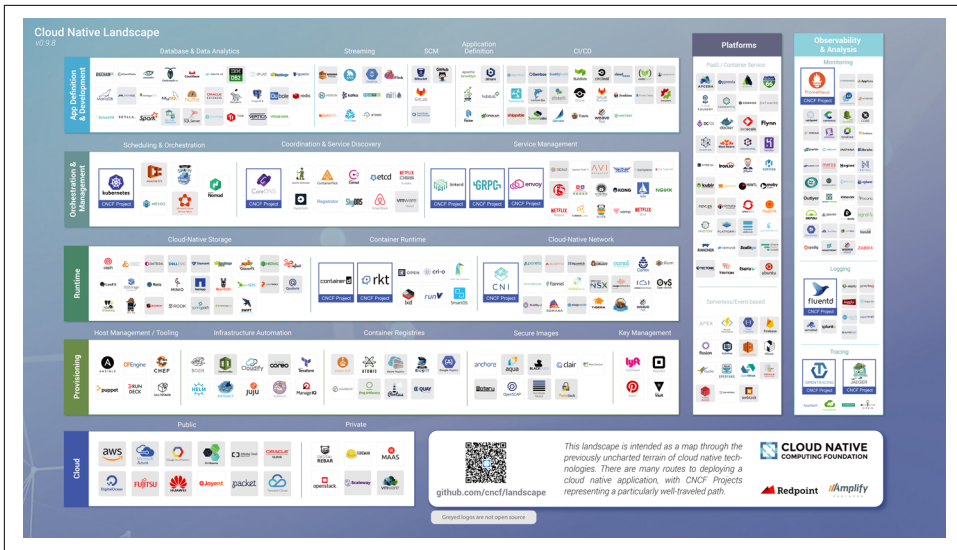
Cloud Native Landscape
v0.9.8

App Definition & Development

Database & Data Analytics

Streaming

SCM

Application Definition

CI/CD

Orchestration & Management

Scheduling & Orchestration

kubernetes
CNCF Project

Nomad

Coordination & Service Discovery

CoreDNS
CNCF Project

etcd

Service Management

linkerd
CNCF Project

GRPC
CNCF Project

envoy
CNCF Project

Runtime

Cloud-Native Storage

Container Runtime

containerd
CNCF Project

rkt
CNCF Project

cri-o

Cloud-Native Network

CNI
CNCF Project

Provisioning

Host Management / Tooling

Infrastructure Automation

Container Registries

Secure Images

Key Management

Cloud

Public

aws

packet

Private

MAAS

openstack

github.com/cncf/landscape

This landscape is intended as a map through the previously uncharted terrain of cloud native technologies. There are many routes to deploying a cloud native application, with CNCF Projects representing a particularly well-traveled path.

CLOUD NATIVE COMPUTING FOUNDATION

Redpoint

Amplify

Greyed logos are not open source

Platforms

PaaS / Container Service

Flynn

Serverless / Event-based

Observability & Analysis

Monitoring

Prometheus
CNCF Project

Logging

fluentd
CNCF Project

Tracing

OPENTRACING
CNCF Project

JAEGER
CNCF Project